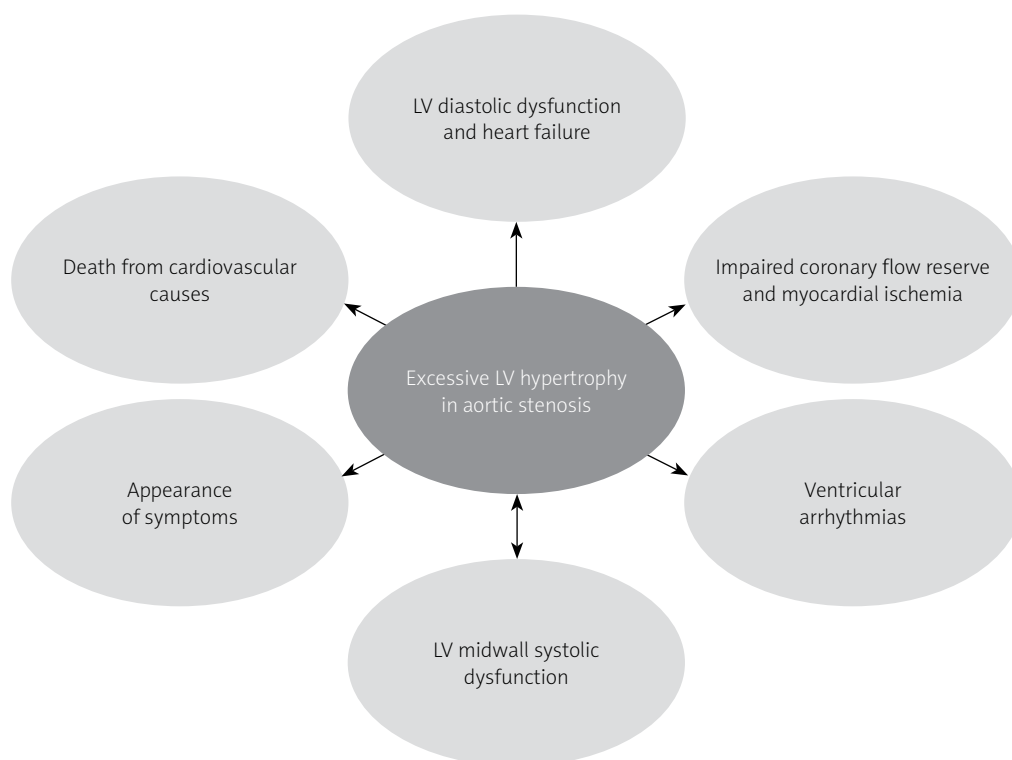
LV diastolic dysfunction and heart failure

Death from cardiovascular causes

Impaired coronary flow reserve and myocardial ischemia

Excessive LV hypertrophy in aortic stenosis

Appearance of symptoms

Ventricular arrhythmias

LV midwall systolic dysfunction